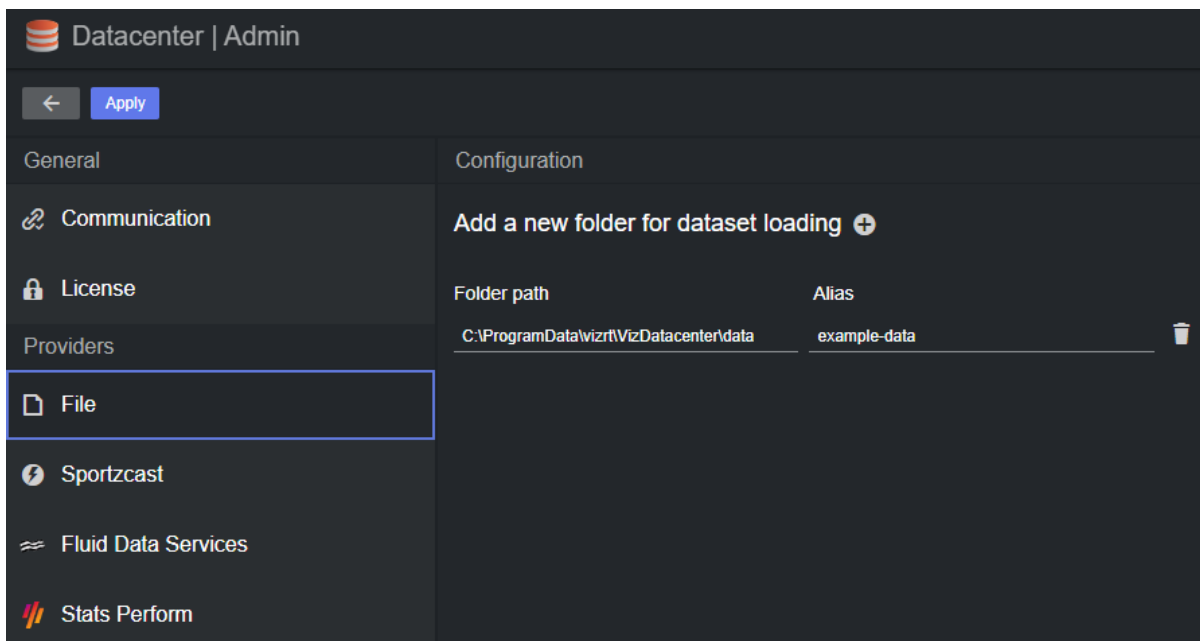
Datacenter | Admin

Apply

General

Communication

License

Providers

File

Sportzcast

Fluid Data Services

Stats Perform

Configuration

Add a new folder for dataset loading

Folder path

C:\ProgramData\vizrt\VizDatacenter\data

Alias

example-data